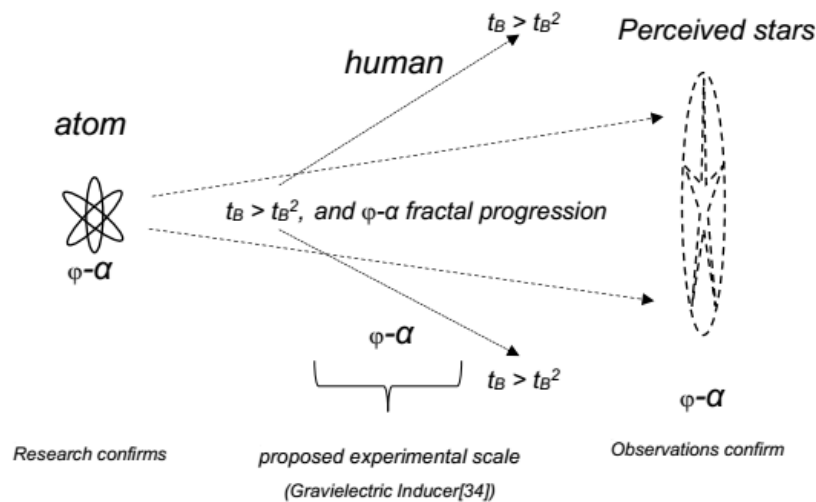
$t_B > t_B^2$

Perceived stars

human

atom

$t_B > t_B^2$, and φ-α fractal progression

φ-α

φ-α

$t_B > t_B^2$

φ-α

Research confirms

proposed experimental scale

(Gravielectric Inducer[34])

Observations confirm